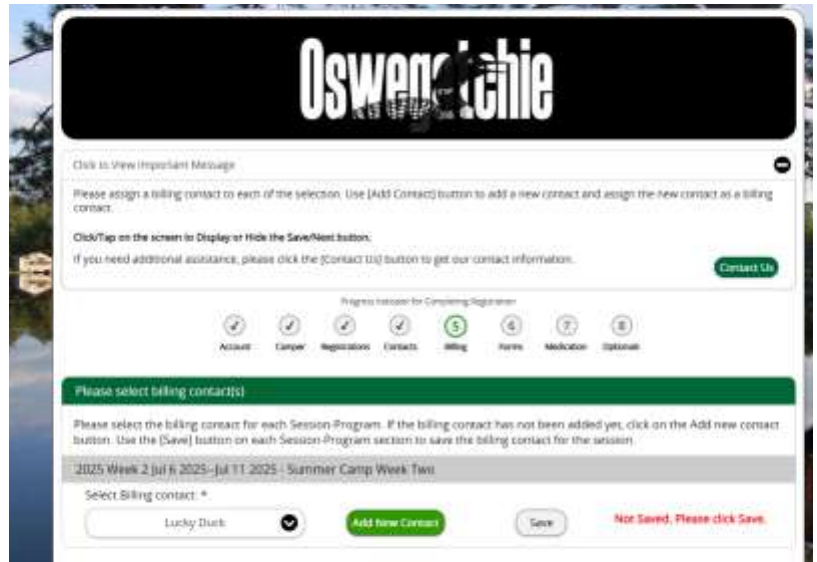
Oswegatchie

Click to View Important Message

Please assign a billing contact to each of the selection. Use [Add Contact] button to add a new contact and assign the new contact as a billing contact.

Click/Tap on the screen to Display or Hide the Save/Next button.

If you need additional assistance, please click the [Contact Us] button to get our contact information.

Contact Us

Progress Indicator for Completing Registration

Account Camper Registrations Contacts 5 Billing 6 Forms 7 Medication 8 Optionals

Please select billing contact(s)

Please select the billing contact for each Session Program. If the billing contact has not been added yet, click on the Add new contact button. Use the [Save] button on each Session-Program section to save the billing contact for the session.

2025 Week 2 Jul 6 2025--Jul 11 2025 - Summer Camp Week Two

Select Billing contact: *

Lucky Duck

Add New Contact

Save

Not Saved. Please click Save.